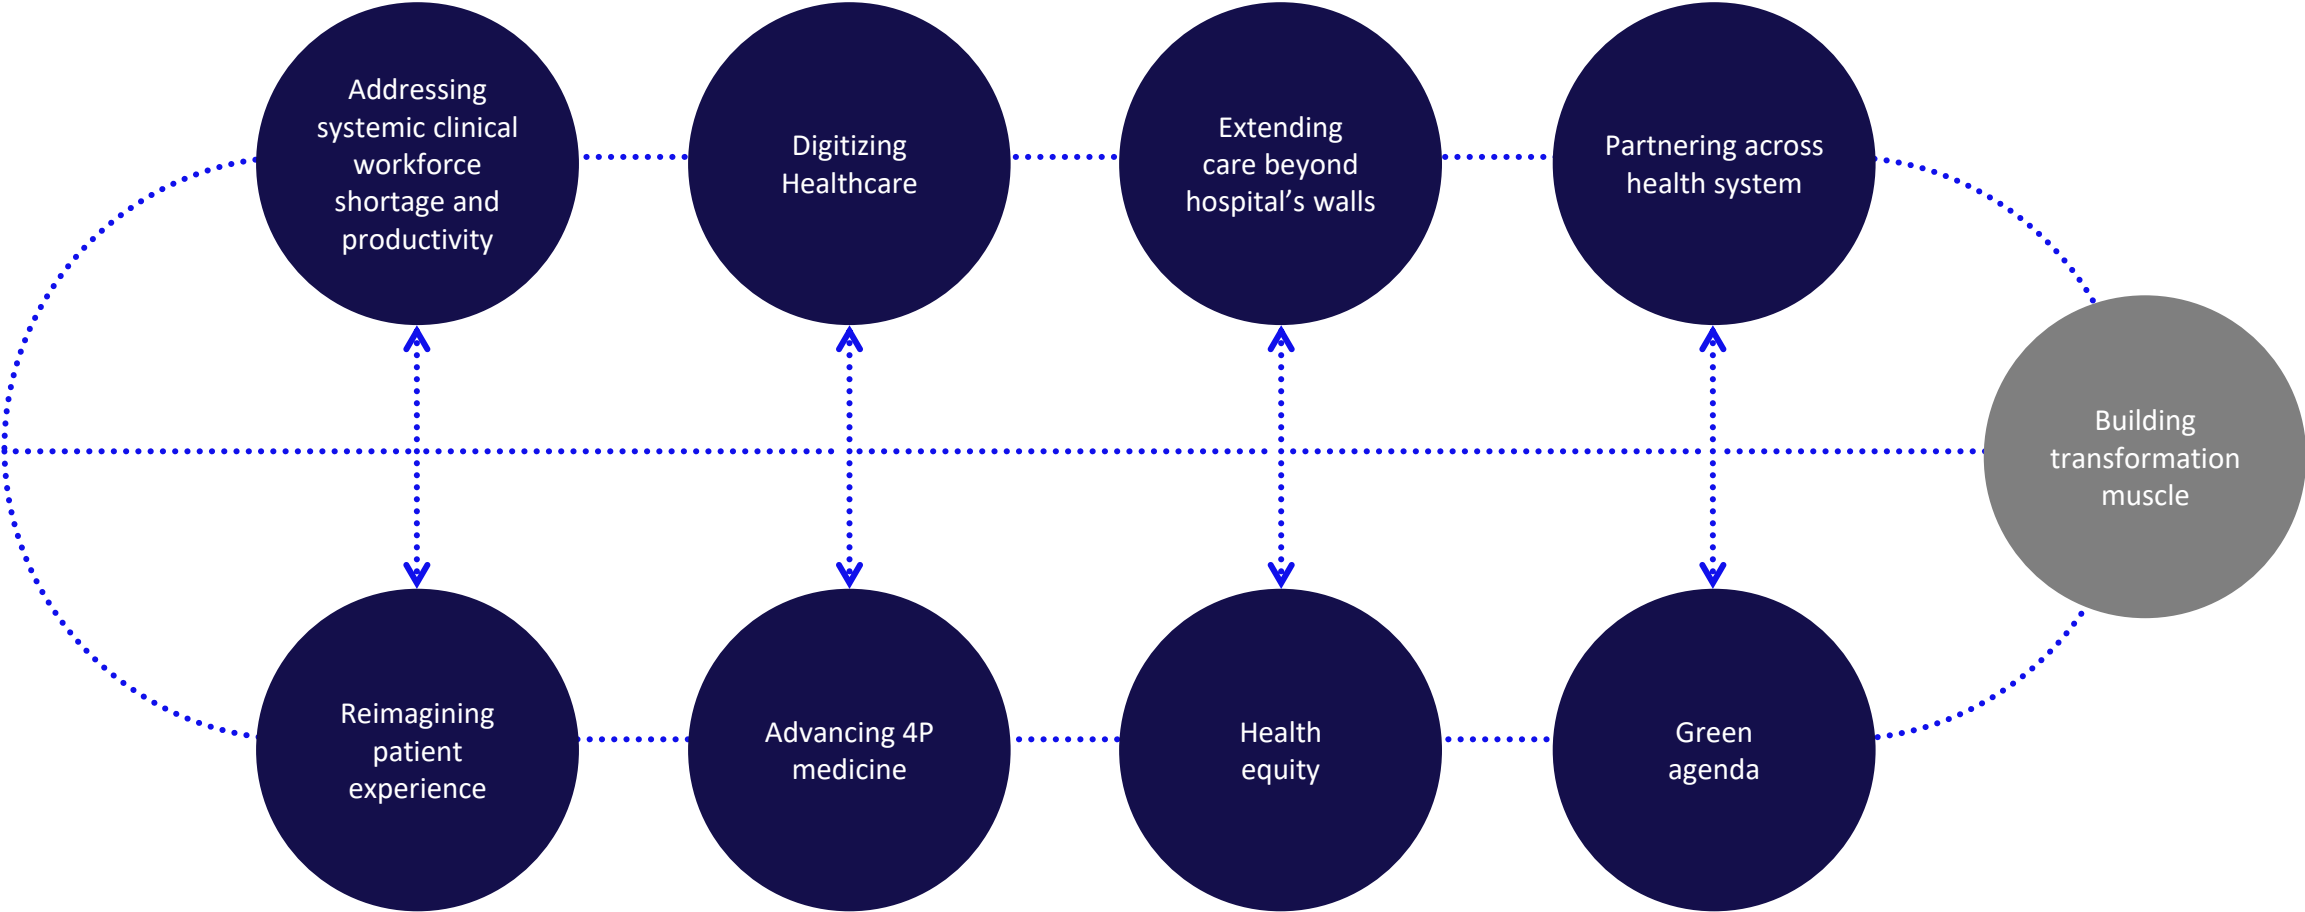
Addressing systemic clinical workforce shortage and productivity

Digitizing Healthcare

Extending care beyond hospital's walls

Partnering across health system

Building transformation muscle

Reimagining patient experience

Advancing 4P medicine

Health equity

Green agenda